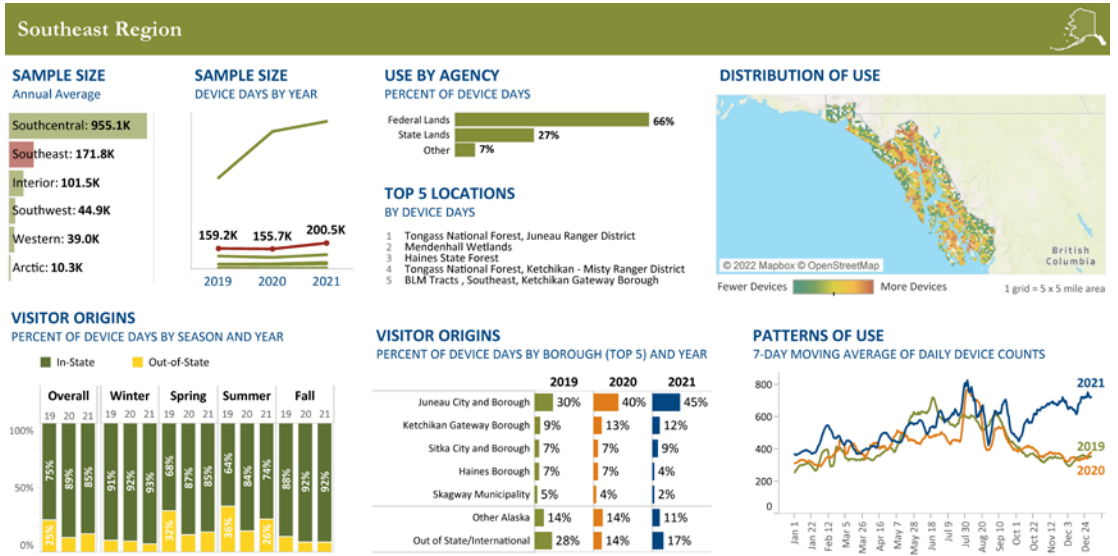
Southeast Region

SAMPLE SIZE
Annual Average

Southcentral: 955.1K
Southeast: 171.8K
Interior: 101.5K
Southwest: 44.9K
Western: 39.0K
Arctic: 10.3K

SAMPLE SIZE
DEVICE DAYS BY YEAR

159.2K 155.7K 200.5K
2019 2020 2021

USE BY AGENCY
PERCENT OF DEVICE DAYS

Federal Lands 66%
State Lands 27%
Other 7%

TOP 5 LOCATIONS
BY DEVICE DAYS

1 Tongass National Forest, Juneau Ranger District
2 Mendenhall Wetlands
3 Haines State Forest
4 Tongass National Forest, Ketchikan - Misty Ranger District
5 BLM Tracts , Southeast, Ketchikan Gateway Borough

DISTRIBUTION OF USE

British Columbia
© 2022 Mapbox © OpenStreetMap
Fewer Devices More Devices
1 grid = 5 x 5 mile area

VISITOR ORIGINS
PERCENT OF DEVICE DAYS BY SEASON AND YEAR

In-State Out-of-State

| | Overall | | | Winter | | | Spring | | | Summer | | | Fall | | |
|---|---|---|---|---|---|---|---|---|---|---|---|---|---|---|---|
| | 19 | 20 | 21 | 19 | 20 | 21 | 19 | 20 | 21 | 19 | 20 | 21 | 19 | 20 | 21 |
| In-State | 75% | 89% | 85% | 91% | 92% | 93% | 68% | 87% | 85% | 64% | 84% | 74% | 88% | 82% | 92% |
| Out-of-State | 25% | | | | | | 32% | | | 36% | | 26% | | | |

100%
50%
0%

VISITOR ORIGINS
PERCENT OF DEVICE DAYS BY BOROUGH (TOP 5) AND YEAR

| | 2019 | 2020 | 2021 |
|---|---|---|---|
| Juneau City and Borough | 30% | 40% | 45% |
| Ketchikan Gateway Borough | 9% | 13% | 12% |
| Sitka City and Borough | 7% | 7% | 9% |
| Haines Borough | 7% | 7% | 4% |
| Skagway Municipality | 5% | 4% | 2% |
| Other Alaska | 14% | 14% | 11% |
| Out of State/International | 28% | 14% | 17% |

PATTERNS OF USE
7-DAY MOVING AVERAGE OF DAILY DEVICE COUNTS

800
600
400
200
0

2021
2019
2020

Jan 1 Jan 22 Feb 12 Mar 5 Mar 26 Apr 16 May 7 May 28 Jun 18 Jul 9 Jul 30 Aug 20 Sep 10 Oct 1 Oct 22 Nov 12 Dec 3 Dec 24